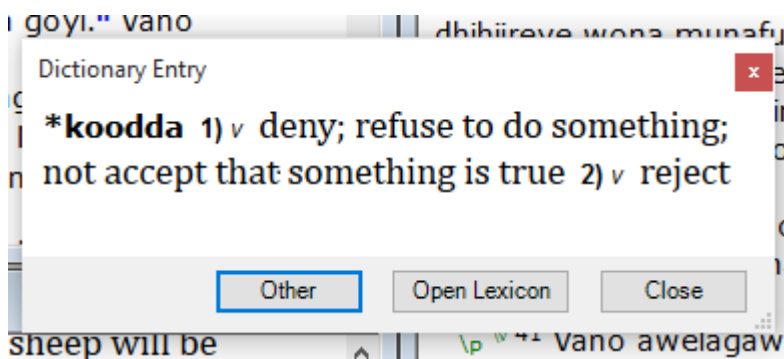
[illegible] goyi." Vano

dhibiireve wona munafu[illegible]

Dictionary Entry

x

*koodda 1) v deny; refuse to do something; not accept that something is true 2) v reject

Other

Open Lexicon

Close

sheep will be

\p \v 41 Vano awelagaw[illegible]